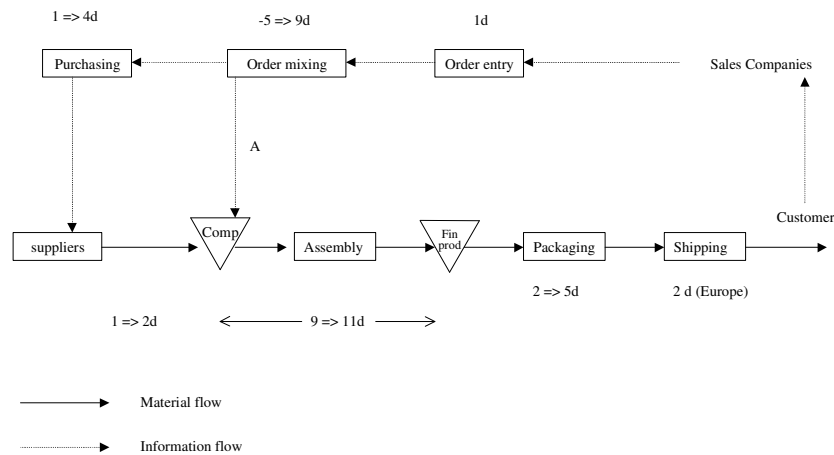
1 => 4d

-5 => 9d

1d

Purchasing

Order mixing

Order entry

Sales Companies

A

Customer

suppliers

Comp

Assembly

Fin prod

Packaging

Shipping

2 => 5d

2 d (Europe)

1 => 2d

9 => 11d

Material flow

Information flow